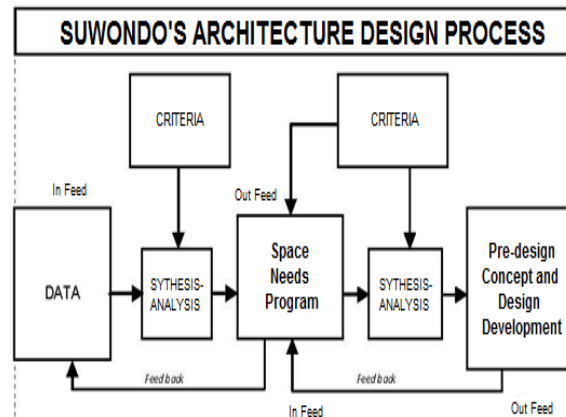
SUWONDO'S ARCHITECTURE DESIGN PROCESS

CRITERIA

CRITERIA

In Feed

Out Feed

DATA

SYTHESIS-ANALYSIS

Space Needs Program

SYTHESIS-ANALYSIS

Pre-design Concept and Design Development

Feed back

Feed back

In Feed

Out Feed